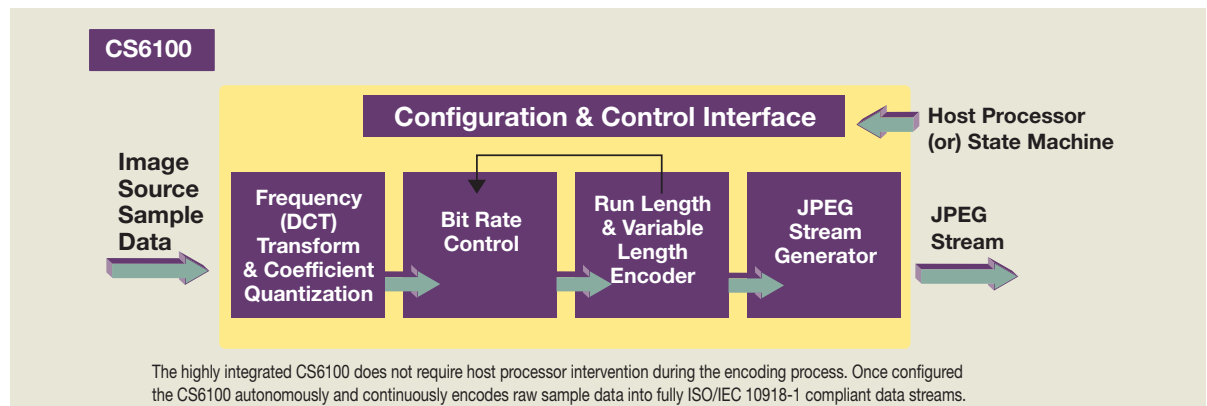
CS6100

Configuration & Control Interface

Host Processor (or) State Machine

Image Source Sample Data

Frequency (DCT) Transform & Coefficient Quantization

Bit Rate Control

Run Length & Variable Length Encoder

JPEG Stream Generator

JPEG Stream

The highly integrated CS6100 does not require host processor intervention during the encoding process. Once configured the CS6100 autonomously and continuously encodes raw sample data into fully ISO/IEC 10918-1 compliant data streams.